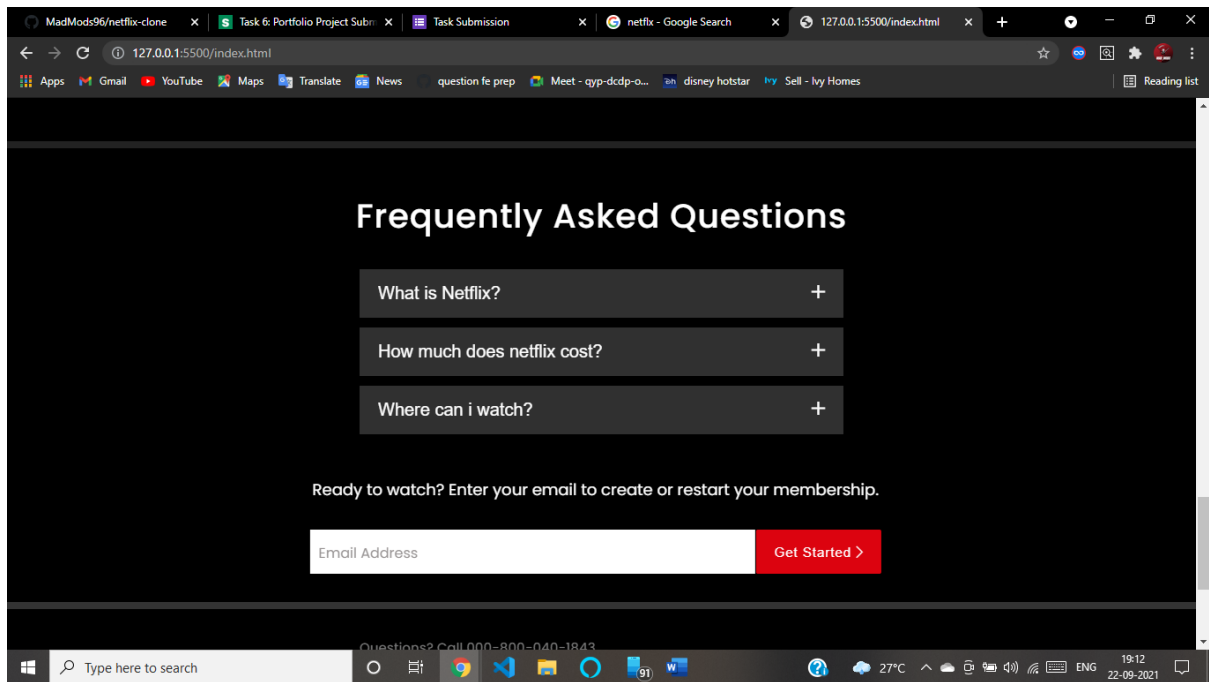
MadMods96/netflix-clone × Task 6: Portfolio Project Subm × Task Submission × netflx - Google Search × 127.0.0.1:5500/index.html × +

127.0.0.1:5500/index.html

Apps Gmail YouTube Maps Translate News question fe prep Meet - qyp-dcdp-o... disney hotstar Sell - Ivy Homes Reading list

Frequently Asked Questions

What is Netflix? +

How much does netflix cost? +

Where can i watch? +

Ready to watch? Enter your email to create or restart your membership.

Email Address

Get Started >

Questions? Call 000-800-040-1843

Type here to search

91

27°C ENG 19:12 22-09-2021